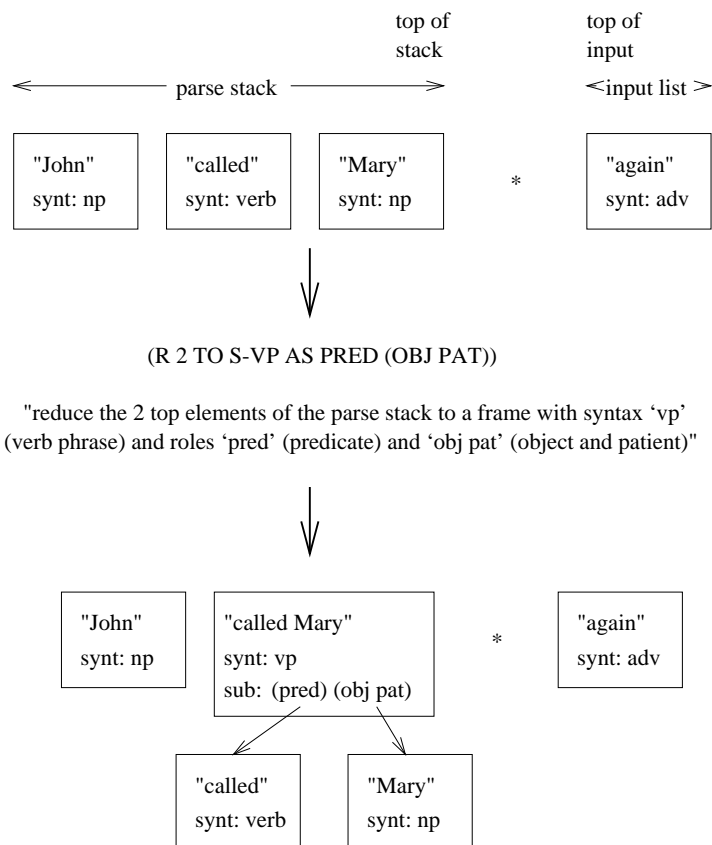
top of stack

top of input

parse stack

<input list >

"John"
synt: np

"called"
synt: verb

"Mary"
synt: np

*

"again"
synt: adv

(R 2 TO S-VP AS PRED (OBJ PAT))

"reduce the 2 top elements of the parse stack to a frame with syntax 'vp' (verb phrase) and roles 'pred' (predicate) and 'obj pat' (object and patient)"

"John"
synt: np

"called Mary"
synt: vp
sub: (pred) (obj pat)

*

"again"
synt: adv

"called"
synt: verb

"Mary"
synt: np